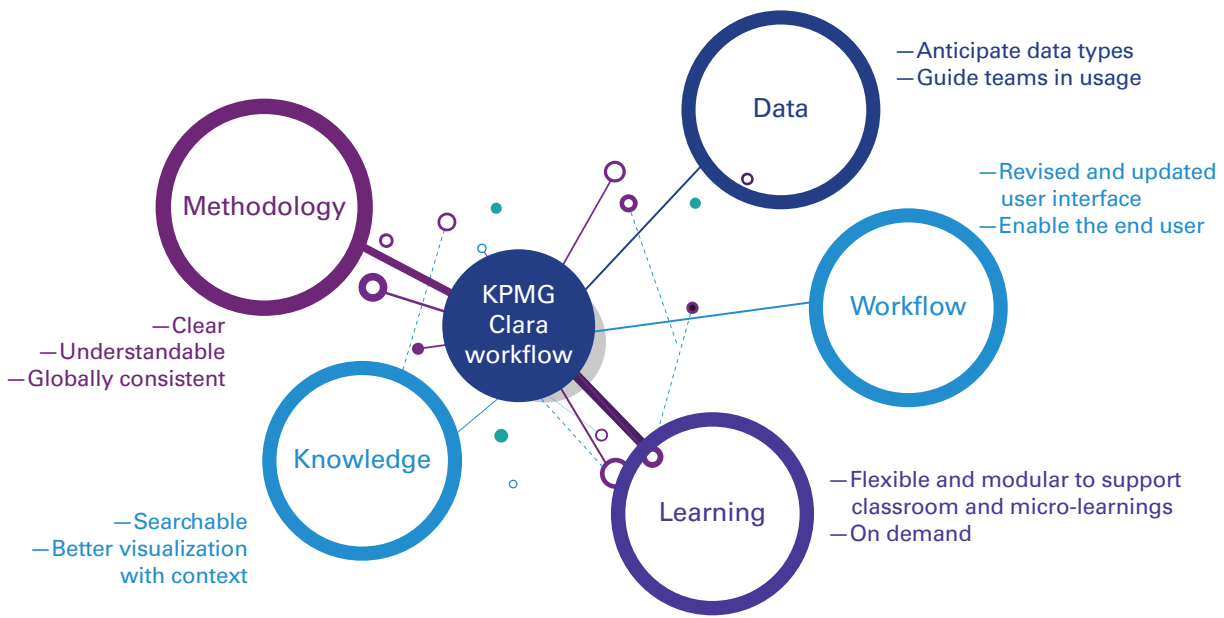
KPMG Clara workflow

Data

—Anticipate data types
—Guide teams in usage

Methodology

—Clear
—Understandable
—Globally consistent

Workflow

—Revised and updated user interface
—Enable the end user

Knowledge

—Searchable
—Better visualization with context

Learning

—Flexible and modular to support classroom and micro-learnings
—On demand